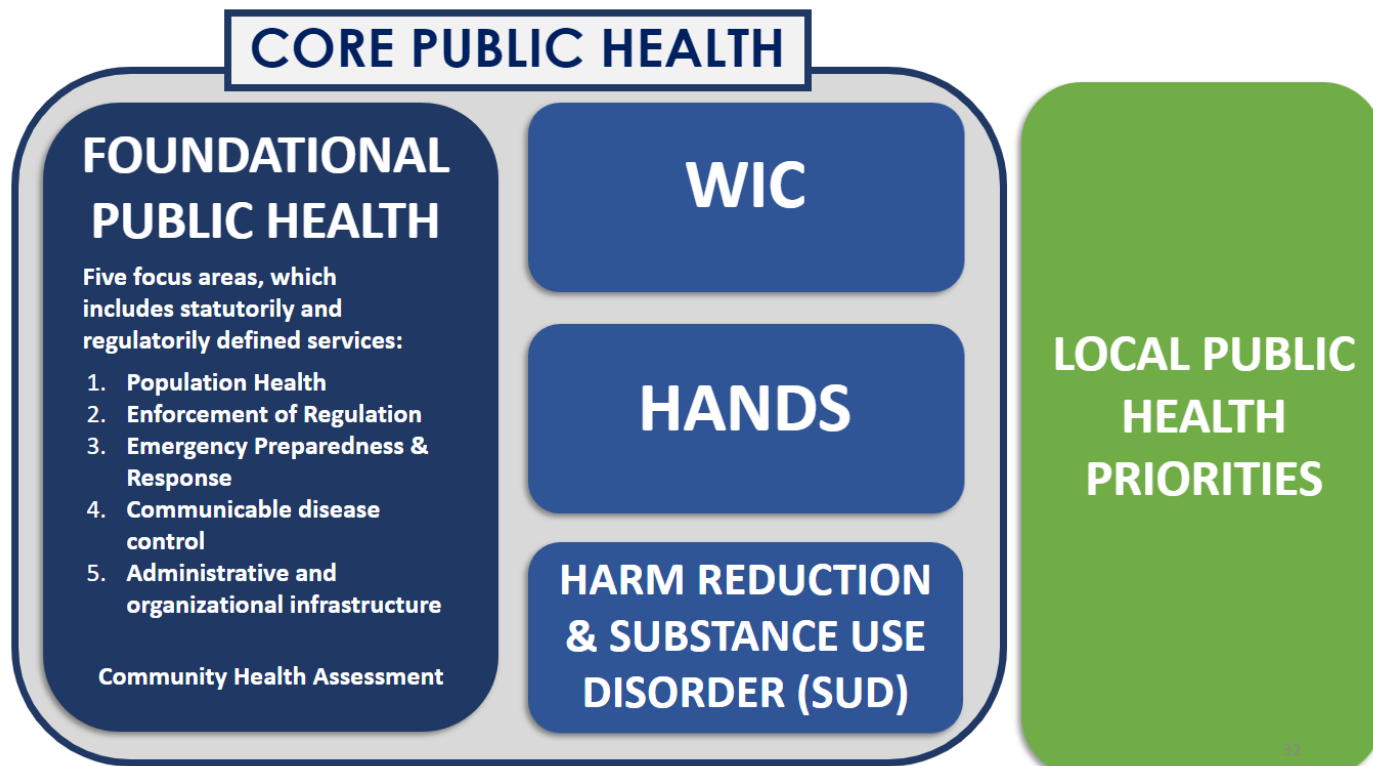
CORE PUBLIC HEALTH

FOUNDATIONAL PUBLIC HEALTH

Five focus areas, which includes statutorily and regulatorily defined services:

1. Population Health
2. Enforcement of Regulation
3. Emergency Preparedness & Response
4. Communicable disease control
5. Administrative and organizational infrastructure

Community Health Assessment

WIC

HANDS

HARM REDUCTION & SUBSTANCE USE DISORDER (SUD)

LOCAL PUBLIC HEALTH PRIORITIES

32